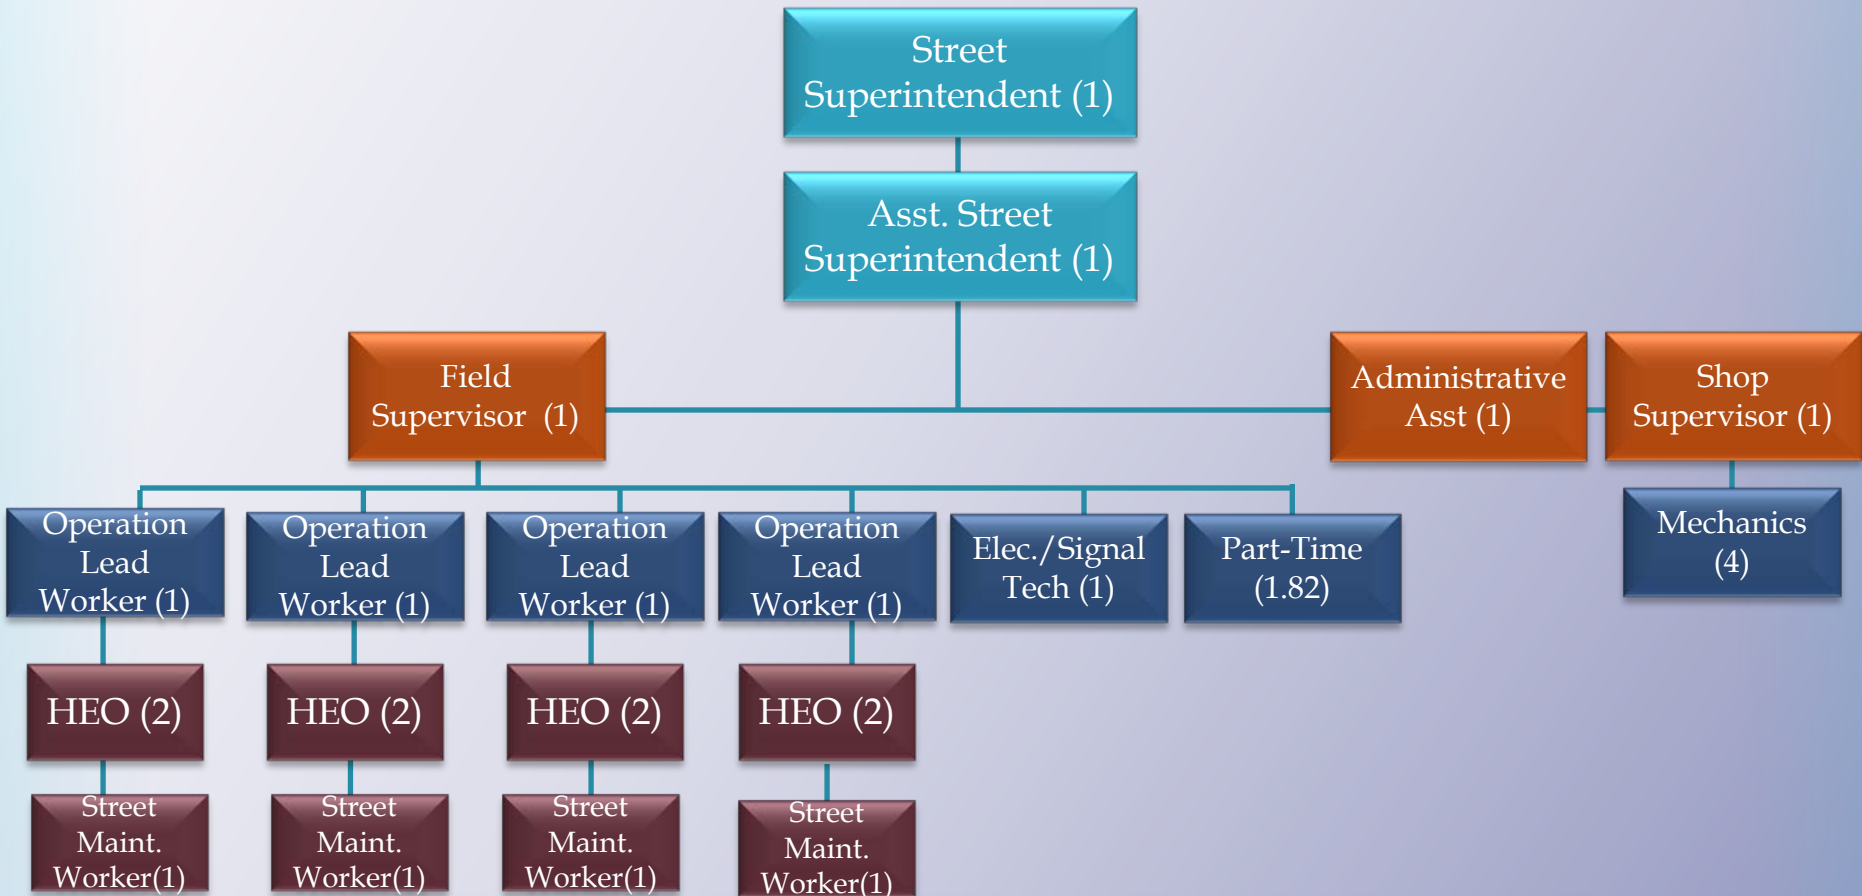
Street Superintendent (1)

Asst. Street Superintendent (1)

Field Supervisor (1)

Administrative Asst (1)

Shop Supervisor (1)

Operation Lead Worker (1)

Operation Lead Worker (1)

Operation Lead Worker (1)

Operation Lead Worker (1)

Elec./Signal Tech (1)

Part-Time (1.82)

Mechanics (4)

HEO (2)

HEO (2)

HEO (2)

HEO (2)

Street Maint. Worker(1)

Street Maint. Worker(1)

Street Maint. Worker(1)

Street Maint. Worker(1)